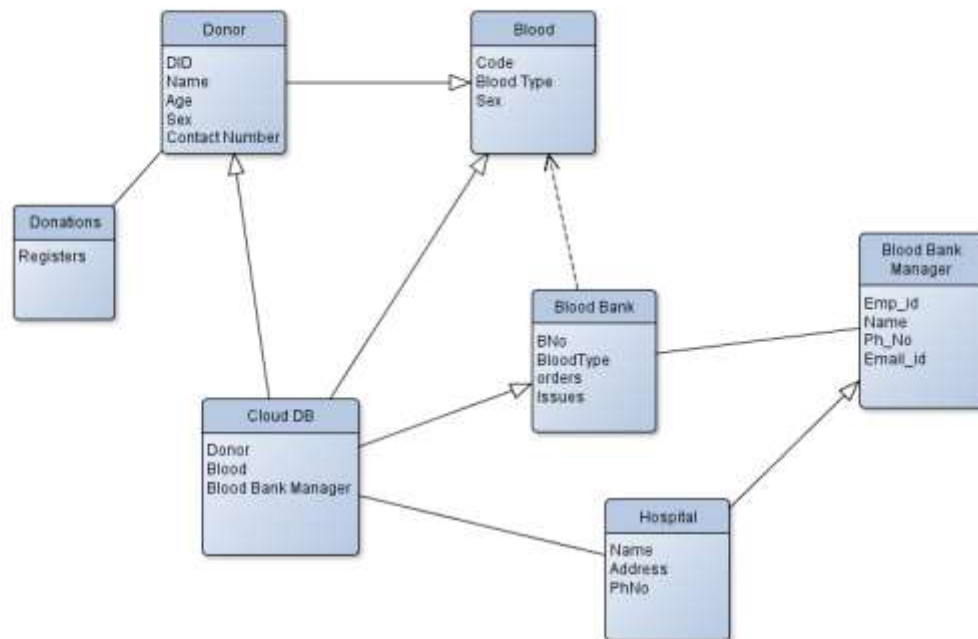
Donor

DID
Name
Age
Sex
Contact Number

Blood

Code
Blood Type
Sex

Donations

Registers

Blood Bank Manager

Emp_id
Name
Ph_No
Email_id

Blood Bank

BNo
BloodType
orders
Issues

Cloud DB

Donor
Blood
Blood Bank Manager

Hospital

Name
Address
PhNo